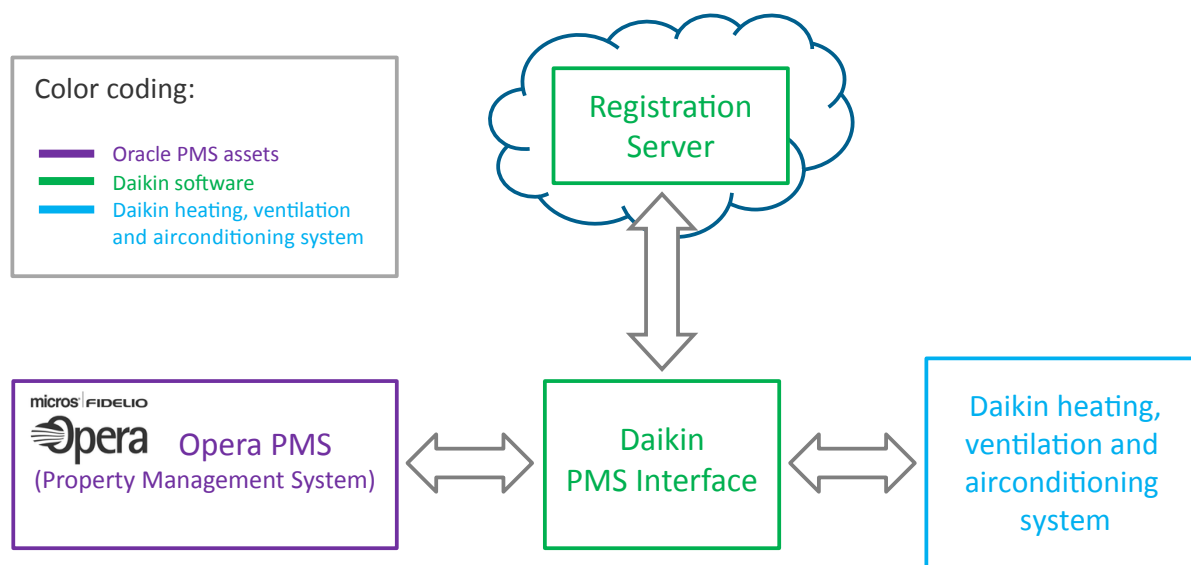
Color coding:

Oracle PMS assets
Daikin software
Daikin heating, ventilation and airconditioning system

Registration Server

MICROS | FIDELIO
Opera
Opera PMS
(Property Management System)

Daikin PMS Interface

Daikin heating, ventilation and airconditioning system